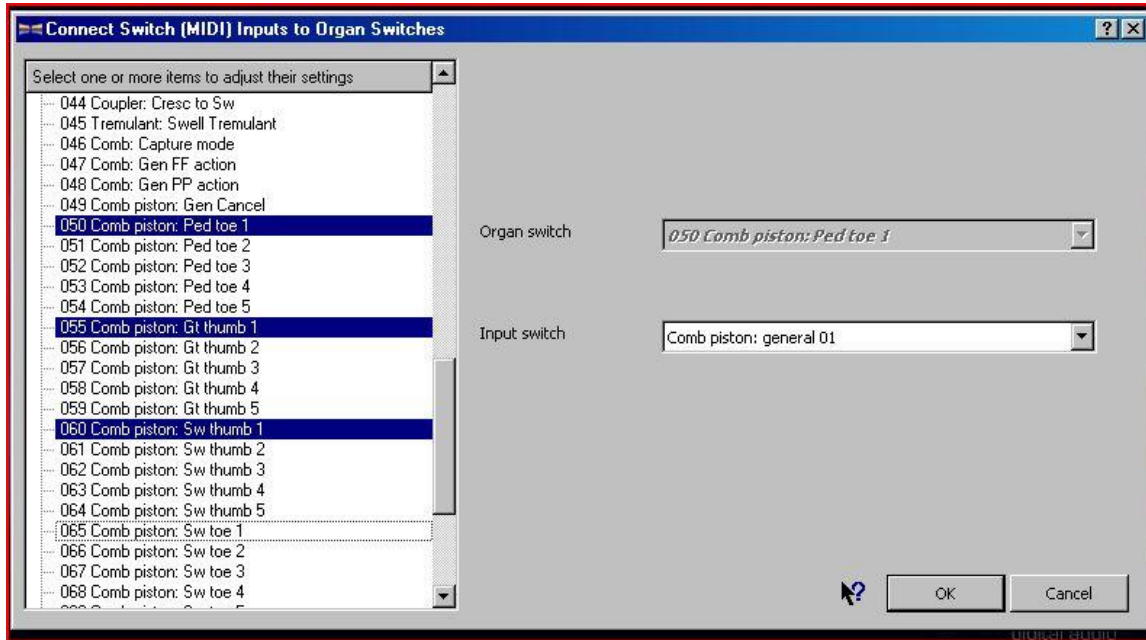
Connect Switch (MIDI) Inputs to Organ Switches

? X

Select one or more items to adjust their settings

044 Coupler: Cresc to Sw
045 Tremulant: Swell Tremulant
046 Comb: Capture mode
047 Comb: Gen FF action
048 Comb: Gen PP action
049 Comb piston: Gen Cancel
050 Comb piston: Ped toe 1
051 Comb piston: Ped toe 2
052 Comb piston: Ped toe 3
053 Comb piston: Ped toe 4
054 Comb piston: Ped toe 5
055 Comb piston: Gt thumb 1
056 Comb piston: Gt thumb 2
057 Comb piston: Gt thumb 3
058 Comb piston: Gt thumb 4
059 Comb piston: Gt thumb 5
060 Comb piston: Sw thumb 1
061 Comb piston: Sw thumb 2
062 Comb piston: Sw thumb 3
063 Comb piston: Sw thumb 4
064 Comb piston: Sw thumb 5
065 Comb piston: Sw toe 1
066 Comb piston: Sw toe 2
067 Comb piston: Sw toe 3
068 Comb piston: Sw toe 4
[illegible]

Organ switch
050 Comb piston: Ped toe 1

Input switch
Comb piston: general 01

OK
Cancel

digital audio